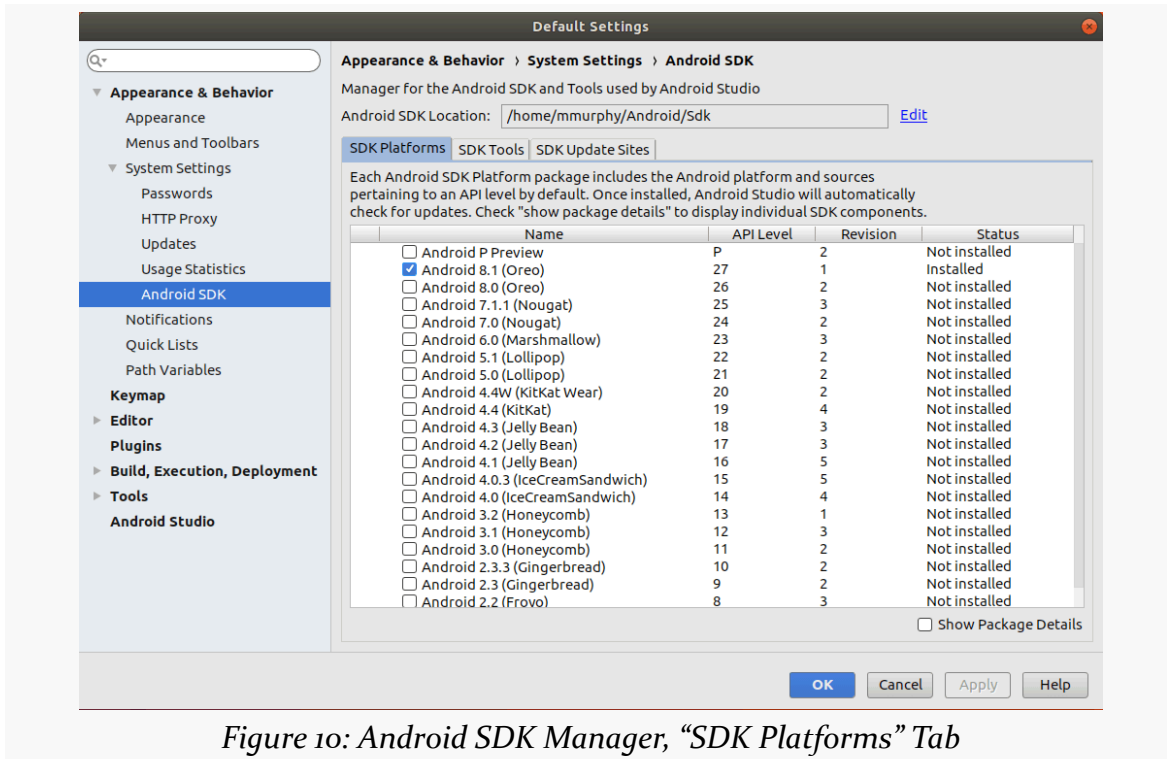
Default Settings

Appearance & Behavior
Appearance
Menus and Toolbars
System Settings
Passwords
HTTP Proxy
Updates
Usage Statistics
Android SDK
Notifications
Quick Lists
Path Variables
Keymap
Editor
Plugins
Build, Execution, Deployment
Tools
Android Studio

Appearance & Behavior › System Settings › Android SDK

Manager for the Android SDK and Tools used by Android Studio

Android SDK Location: /home/mmurphy/Android/Sdk Edit

SDK Platforms | SDK Tools | SDK Update Sites

Each Android SDK Platform package includes the Android platform and sources pertaining to an API level by default. Once installed, Android Studio will automatically check for updates. Check "show package details" to display individual SDK components.

| Name | API Level | Revision | Status |
|---|---|---|---|
| Android P Preview | P | 2 | Not installed |
| Android 8.1 (Oreo) | 27 | 1 | Installed |
| Android 8.0 (Oreo) | 26 | 2 | Not installed |
| Android 7.1.1 (Nougat) | 25 | 3 | Not installed |
| Android 7.0 (Nougat) | 24 | 2 | Not installed |
| Android 6.0 (Marshmallow) | 23 | 3 | Not installed |
| Android 5.1 (Lollipop) | 22 | 2 | Not installed |
| Android 5.0 (Lollipop) | 21 | 2 | Not installed |
| Android 4.4W (KitKat Wear) | 20 | 2 | Not installed |
| Android 4.4 (KitKat) | 19 | 4 | Not installed |
| Android 4.3 (Jelly Bean) | 18 | 3 | Not installed |
| Android 4.2 (Jelly Bean) | 17 | 3 | Not installed |
| Android 4.1 (Jelly Bean) | 16 | 5 | Not installed |
| Android 4.0.3 (IceCreamSandwich) | 15 | 5 | Not installed |
| Android 4.0 (IceCreamSandwich) | 14 | 4 | Not installed |
| Android 3.2 (Honeycomb) | 13 | 1 | Not installed |
| Android 3.1 (Honeycomb) | 12 | 3 | Not installed |
| Android 3.0 (Honeycomb) | 11 | 2 | Not installed |
| Android 2.3.3 (Gingerbread) | 10 | 2 | Not installed |
| Android 2.3 (Gingerbread) | 9 | 2 | Not installed |
| Android 2.2 (Froyo) | 8 | 3 | Not installed |

Show Package Details

OK Cancel Apply Help

Figure 10: Android SDK Manager, “SDK Platforms” Tab